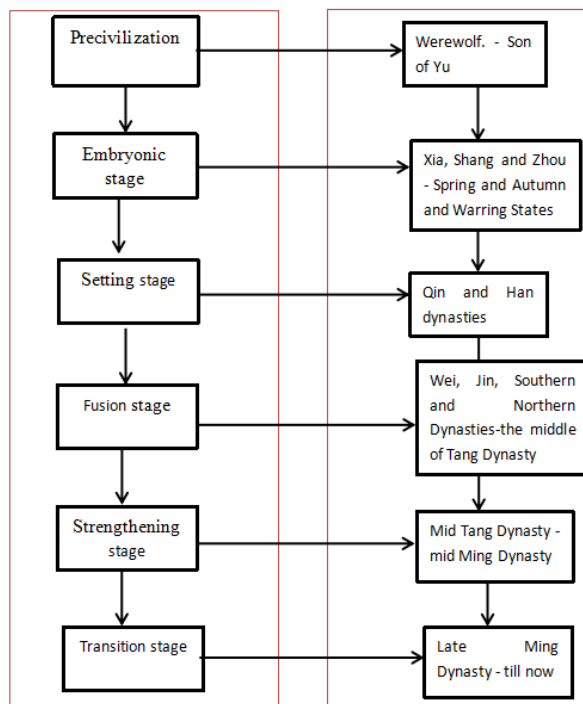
Precivilization

Werewolf. - Son of Yu

Embryonic stage

Xia, Shang and Zhou - Spring and Autumn and Warring States

Setting stage

Qin and Han dynasties

Fusion stage

Wei, Jin, Southern and Northern Dynasties-the middle of Tang Dynasty

Strengthening stage

Mid Tang Dynasty - mid Ming Dynasty

Transition stage

Late Ming Dynasty - till now